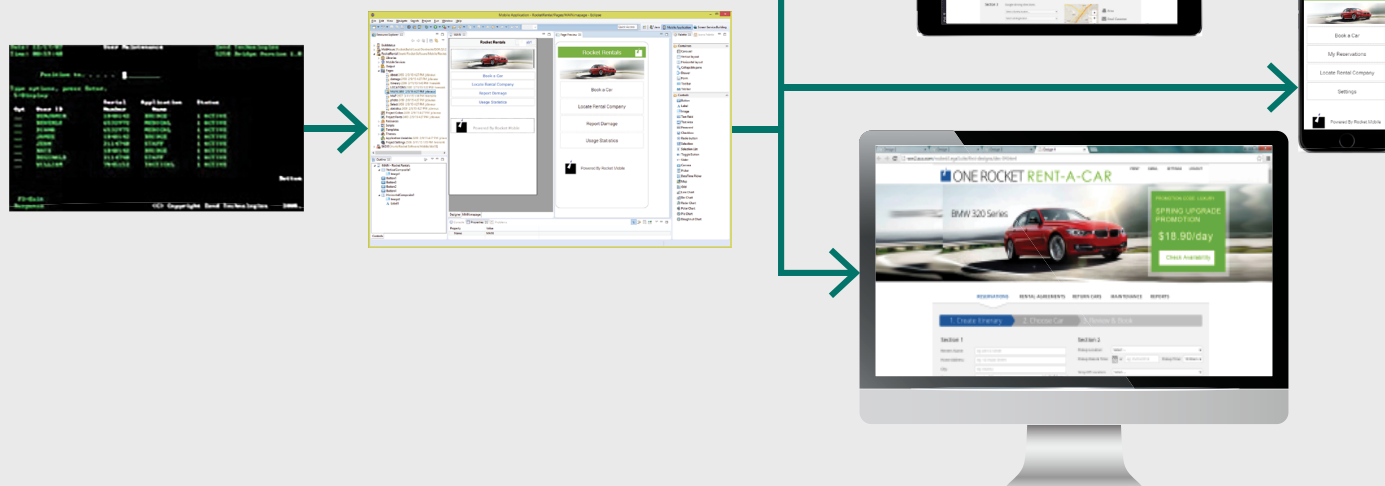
User Maintenance

Position to . . . . .

Type options, press Enter.

Rocket Rentals

Book a Car

Locate Rental Company

Report Damage

Usage Statistics

Powered By Rocket Mobile

Rocket Rentals

Book a Car

Locate Rental Company

Report Damage

Usage Statistics

Powered By Rocket Mobile

Book a Car

My Reservations

Locate Rental Company

Settings

Powered By Rocket Mobile

ONE ROCKET RENT-A-CAR

BMW 320 Series

SPRING UPGRADE PROMOTION

$18.90/day

Check Availability

RESERVATIONS RENTAL AGREEMENTS RETURN CARS MAINTENANCE REPORTS

1. Create Itinerary 2. Choose Car 3. Review & Book

Section 1

Section 2